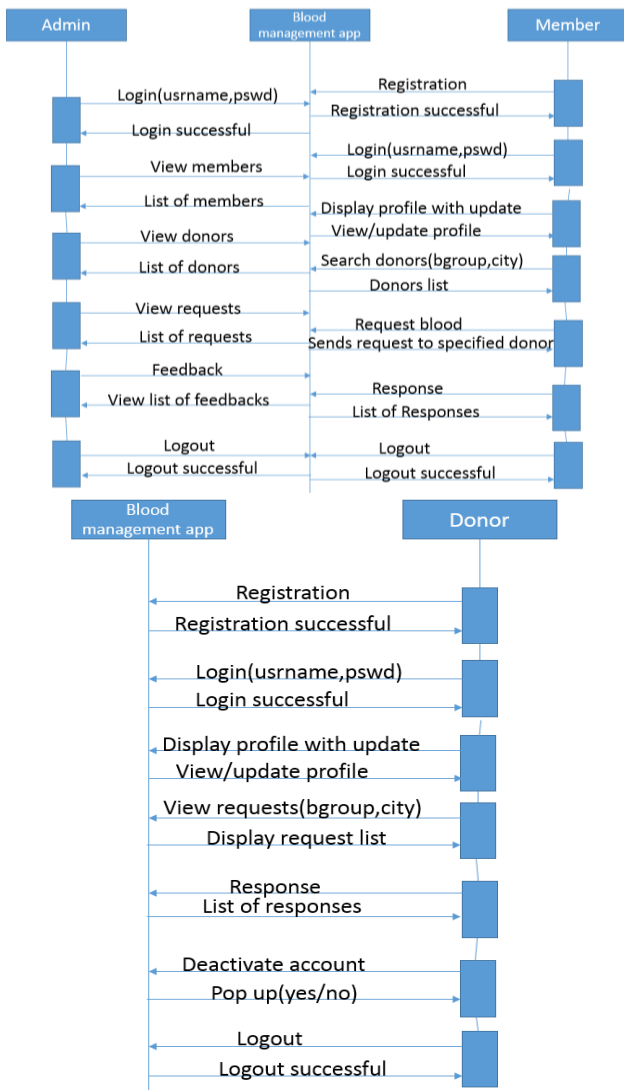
Admin

Blood management app

Member

Login(usrname,pswd)
Login successful
View members
List of members
View donors
List of donors
View requests
List of requests
Feedback
View list of feedbacks
Logout
Logout successful

Registration
Registration successful
Login(usrname,pswd)
Login successful
Display profile with update
View/update profile
Search donors(bgroup,city)
Donors list
Request blood
Sends request to specified donor
Response
List of Responses
Logout
Logout successful

Blood management app

Donor

Registration
Registration successful
Login(usrname,pswd)
Login successful
Display profile with update
View/update profile
View requests(bgroup,city)
Display request list
Response
List of responses
Deactivate account
Pop up(yes/no)
Logout
Logout successful